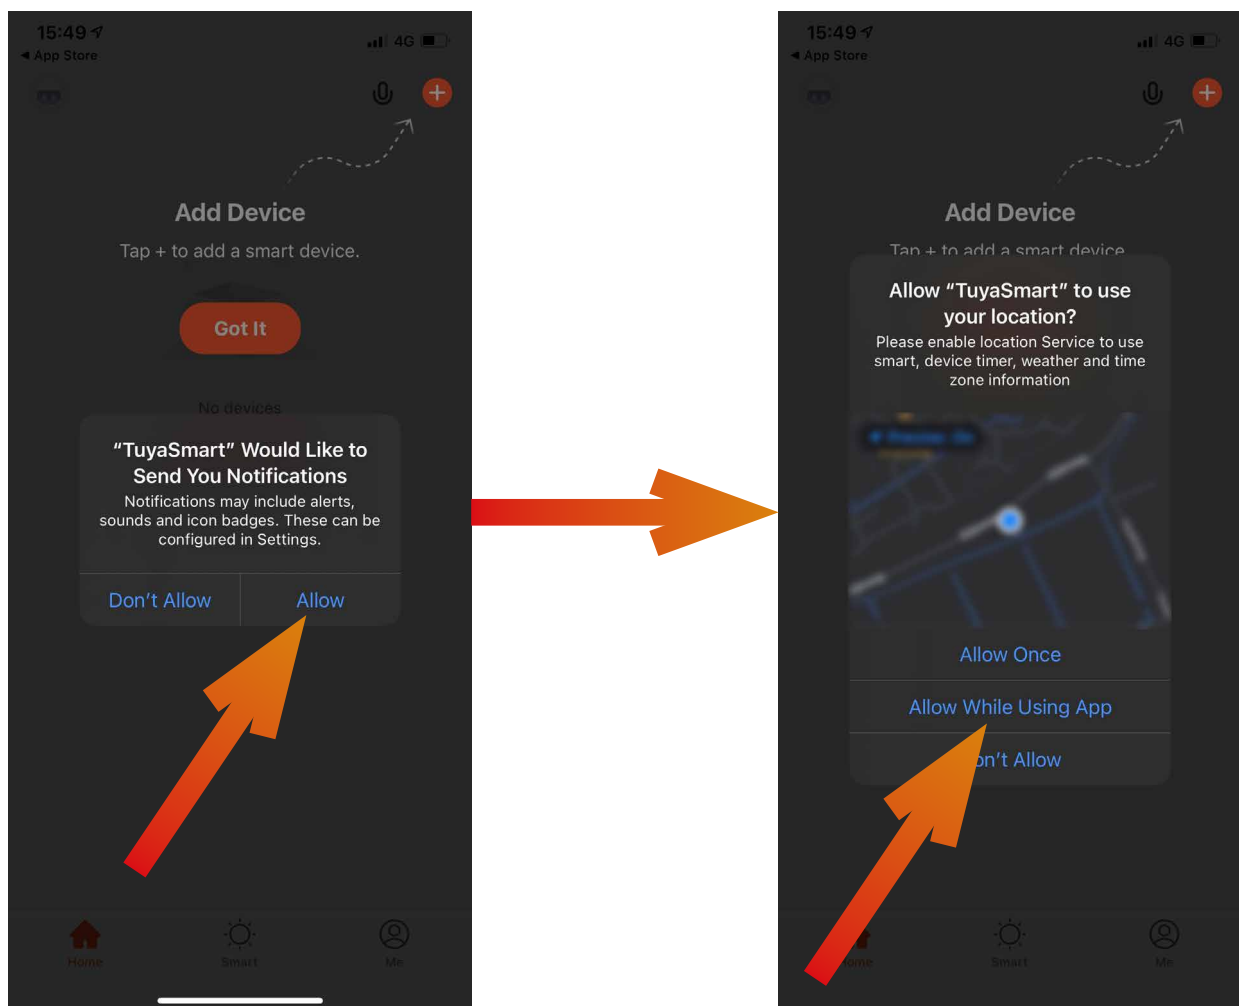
15:49
◀ App Store
4G

Add Device

Tap + to add a smart device.

Got It

No devices

"TuyaSmart" Would Like to Send You Notifications

Notifications may include alerts, sounds and icon badges. These can be configured in Settings.

Don't Allow

Allow

Home

Smart

Me

15:49
◀ App Store
4G

Add Device

Tap + to add a smart device

Allow "TuyaSmart" to use your location?

Please enable location Service to use smart, device timer, weather and time zone information

Allow Once

Allow While Using App

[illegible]n't Allow

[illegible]ome

Smart

Me